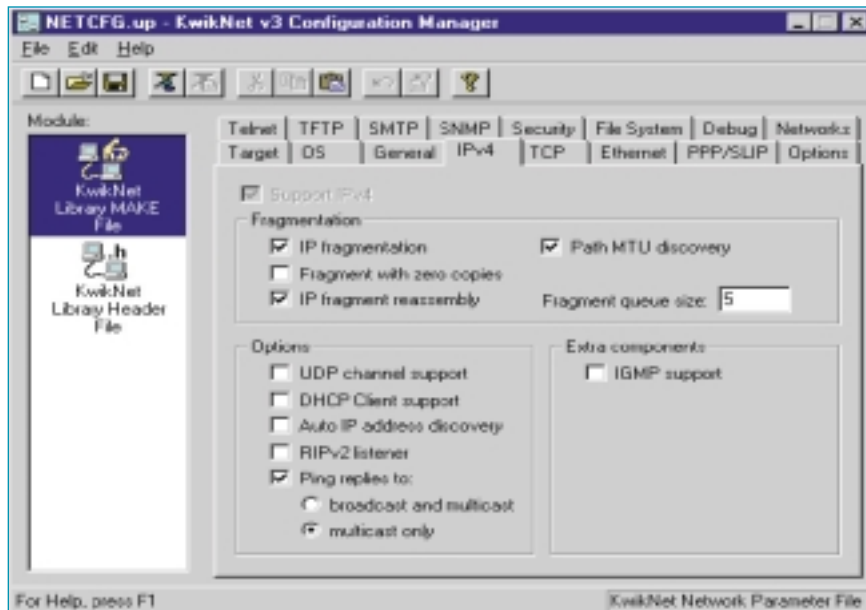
NETCFG.up - KwikNet v3 Configuration Manager

File Edit Help

Module:

KwikNet Library MAKE File

.h

KwikNet Library Header File

Telnet | TFTP | SMTP | SNMP | Security | File System | Debug | Networks

Target | OS | General | IPv4 | TCP | Ethernet | PPP/SLIP | Options

Support IPv4

Fragmentation

IP fragmentation

Path MTU discovery

Fragment with zero copies

IP fragment reassembly

Fragment queue size: 5

Options

UDP channel support

DHCP Client support

Auto IP address discovery

RIPv2 listener

Ping replies to:

broadcast and multicast

multicast only

Extra components

IGMP support

For Help, press F1

KwikNet Network Parameter File